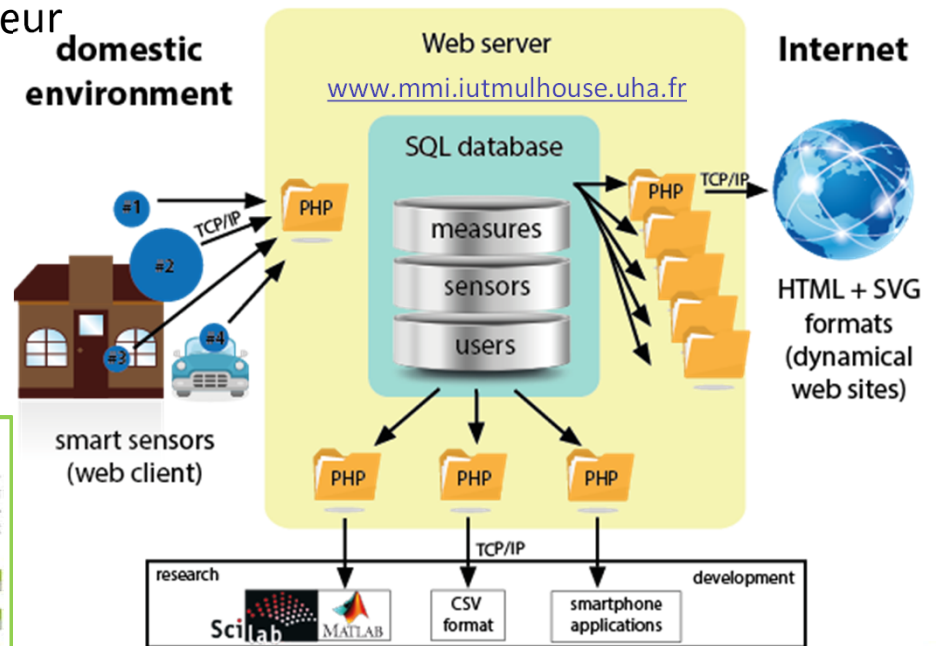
eur
domestic environment

Web server
www.mmi.iutmulhouse.uha.fr

Internet

SQL database
measures
sensors
users

PHP
PHP
PHP
PHP
PHP

TCP/IP
TCP/IP
TCP/IP

#1
#2
#3
#4

HTML + SVG formats (dynamical web sites)

smart sensors (web client)

research
development
Scilab
MATLAB
CSV format
smartphone applications